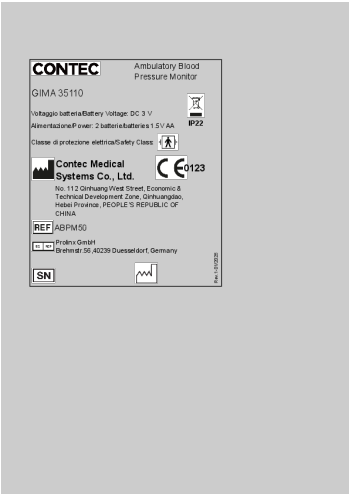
CONTEC

Ambulatory Blood Pressure Monitor

GIMA 35110

Voltaggio batteria/Battery Voltage: DC 3 V

IP22

Alimentazione/Power: 2 batterie/batteries 1.5V AA

Classe di protezione elettrica/Safety Class:

Contec Medical Systems Co., Ltd.

0123

No. 112 Qinhuang West Street, Economic & Technical Development Zone, Qinhuangdao, Hebei Province, PEOPLE'S REPUBLIC OF CHINA

REF ABPM50

EC REP Prolinx GmbH
Brehmstr.56,40239 Duesseldorf, Germany

SN

Rev.1-2020